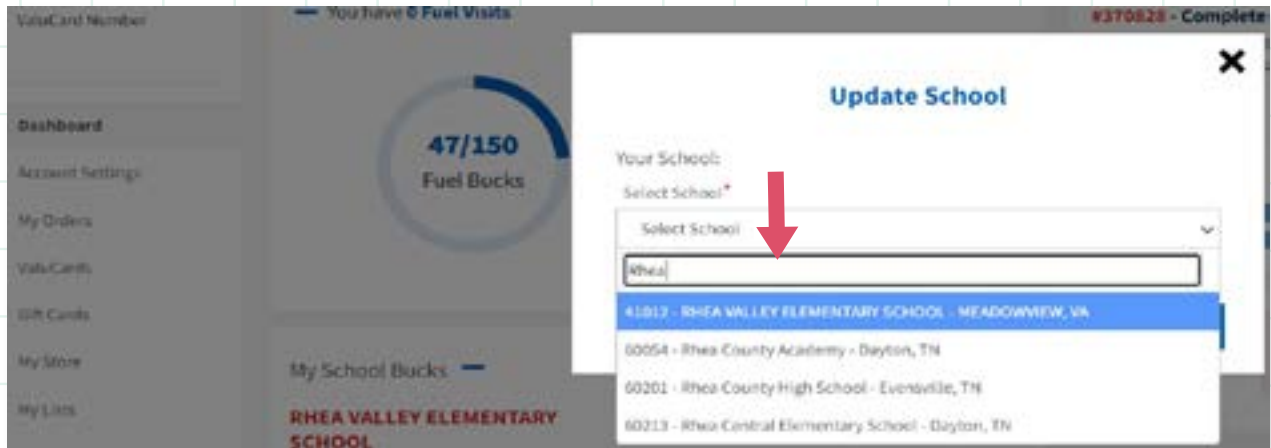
ValuCard Number

You have 0 Fuel Visits

#370828 - Complete

Dashboard

Account Settings

My Orders

ValuCards

Gift Cards

My Store

My Lists

47/150
Fuel Bucks

My School Bucks

RHEA VALLEY ELEMENTARY SCHOOL

Update School

×

Your School:

Select School*

Select School

Rhea

41012 - RHEA VALLEY ELEMENTARY SCHOOL - MEADOWVIEW, VA

60054 - Rhea County Academy - Dayton, TN

60201 - Rhea County High School - Evensville, TN

60213 - Rhea Central Elementary School - Dayton, TN